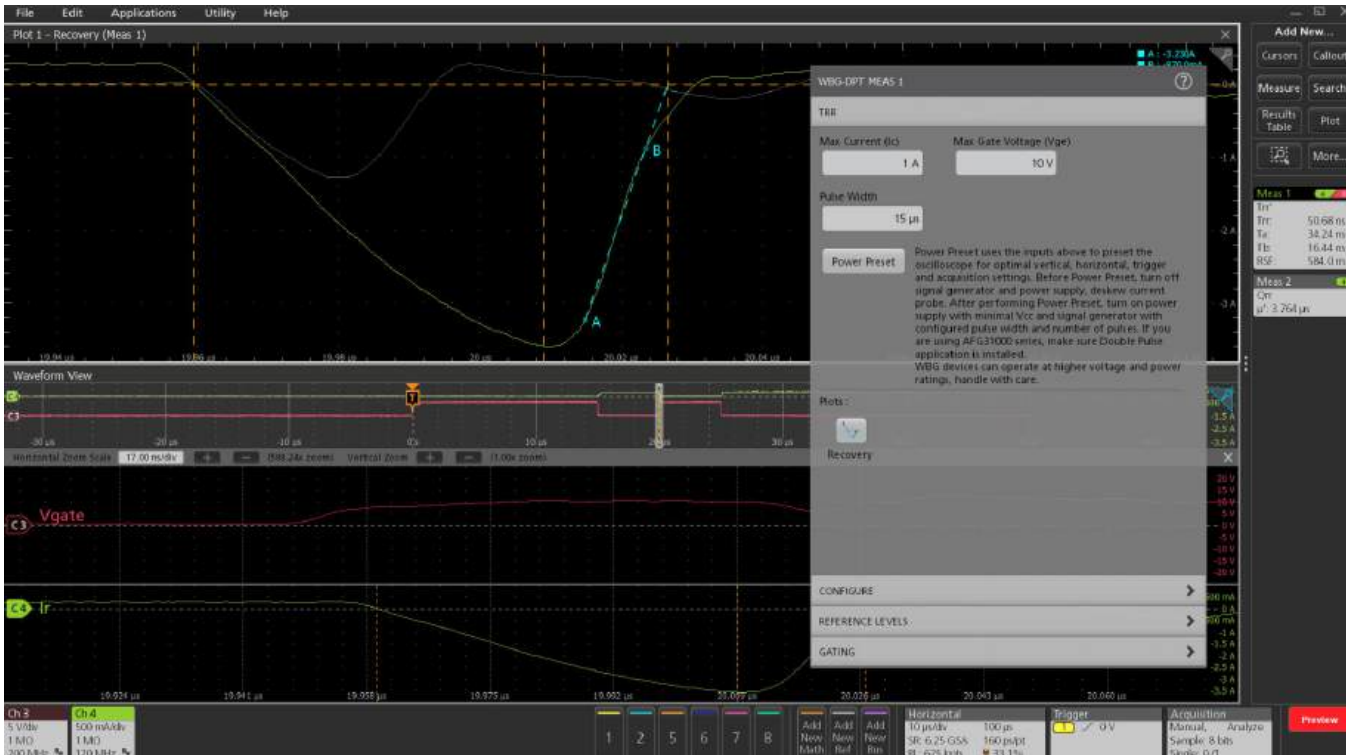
File Edit Applications Utility Help

Plot 1 - Recovery (Meas 1)

A : -3.230A

B

A

19.94 µs 19.96 µs 19.98 µs 20 µs 20.02 µs 20.04 µs

-0 A
-1 A
-2 A
-3 A

WBG-DPT MEAS 1

TRR

Max Current (Ic)
1 A

Max Gate Voltage (Vge)
10 V

Pulse Width
15 µs

Power Preset

Power Preset uses the inputs above to preset the oscilloscope for optimal vertical, horizontal, trigger and acquisition settings. Before Power Preset, turn off signal generator and power supply, deskew current probe. After performing Power Preset, turn on power supply with minimal Vcc and signal generator with configured pulse width and number of pulses. If you are using AFG31000 series, make sure Double Pulse application is installed.
WBG devices can operate at higher voltage and power ratings, handle with care.

Plots :

Recovery

CONFIGURE

REFERENCE LEVELS

GATING

Waveform View

-30 µs -20 µs -10 µs 0 s 10 µs 20 µs 30 µs

Horizontal Zoom Scale 17.00 ns/div (588.24x zoom) Vertical Zoom (1.00x zoom)

C3 Vgate

C4 Ir

20 V 15 V 10 V 5 V 0 V -5 V -10 V -15 V -20 V

500 mA 0 A -500 mA -1 A -1.5 A -2 A -2.5 A -3 A -3.5 A

19.924 µs 19.941 µs 19.958 µs 19.975 µs 19.992 µs 20.009 µs 20.026 µs 20.043 µs 20.060 µs

Add New...

Cursors Callout

Measure Search

Results Table Plot

More...

Meas 1
Trr
Trr: 50.68 ns
Ta: 34.24 ns
Tb: 16.44 ns
RSF: 584.0 m

Meas 2
Qrr
µ': 3.764 µs

Ch 3
5 V/div
1 MΩ
200 MHz

Ch 4
500 mA/div
1 MΩ
120 MHz

1 2 5 6 7 8

Add New Math
Add New Ref
Add New Bus

Horizontal
10 µs/div 100 µs
SR: 6.25 GS/s 160 ps/pt
RL: 625 kpts

Trigger
0 V

Acquisition
Manual, Analyze
Sample: 8 bits

Preview